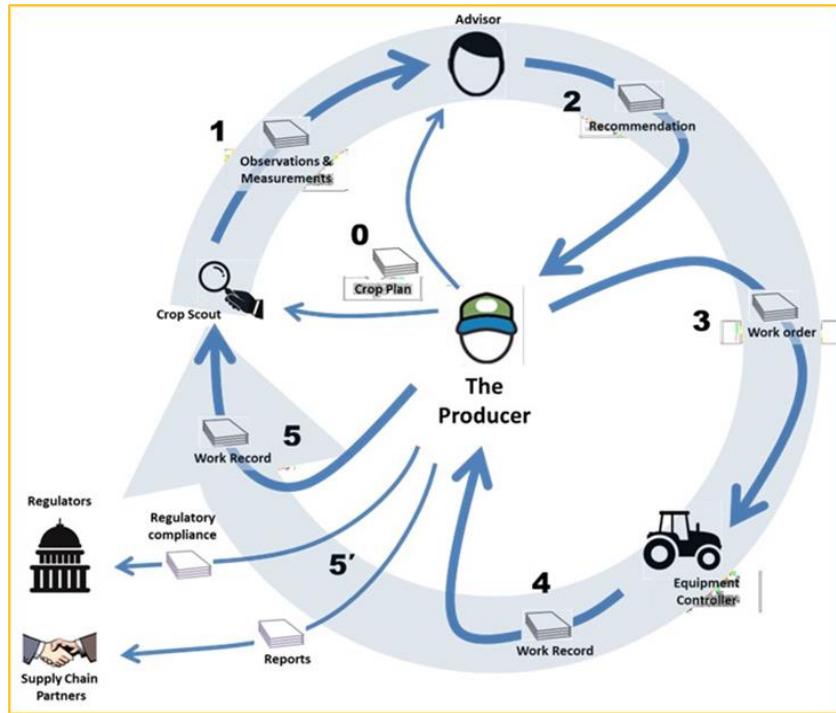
Advisor

2

Recommendation

1

Observations & Measurements

0

Crop Plan

Crop Scout

3

Work order

The Producer

5

Work Record

Regulators

Regulatory compliance

5′

Equipment Controller

4

Work Record

Reports

Supply Chain Partners